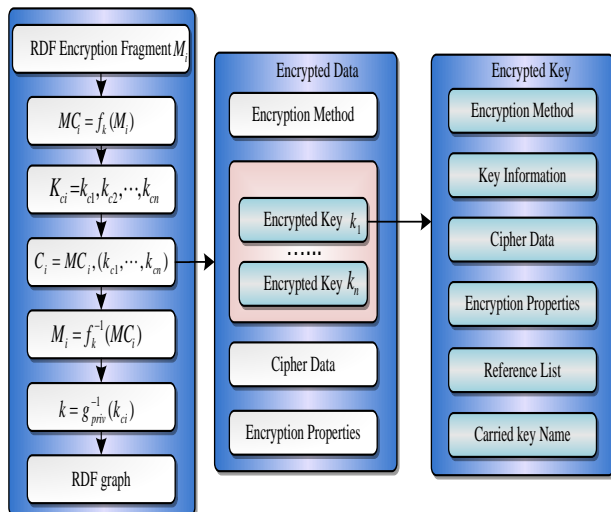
RDF Encryption Fragment $M_i$

$MC_i = f_k(M_i)$

$K_{ci} = k_{c1}, k_{c2}, \cdots, k_{cn}$

$C_i = MC_i, (k_{c1}, \cdots, k_{cn})$

$M_i = f_k^{-1}(MC_i)$

$k = g_{priv}^{-1}(k_{ci})$

RDF graph

Encrypted Data

Encryption Method

Encrypted Key $k_1$

......

Encrypted Key $k_n$

Cipher Data

Encryption Properties

Encrypted Key

Encryption Method

Key Information

Cipher Data

Encryption Properties

Reference List

Carried key Name